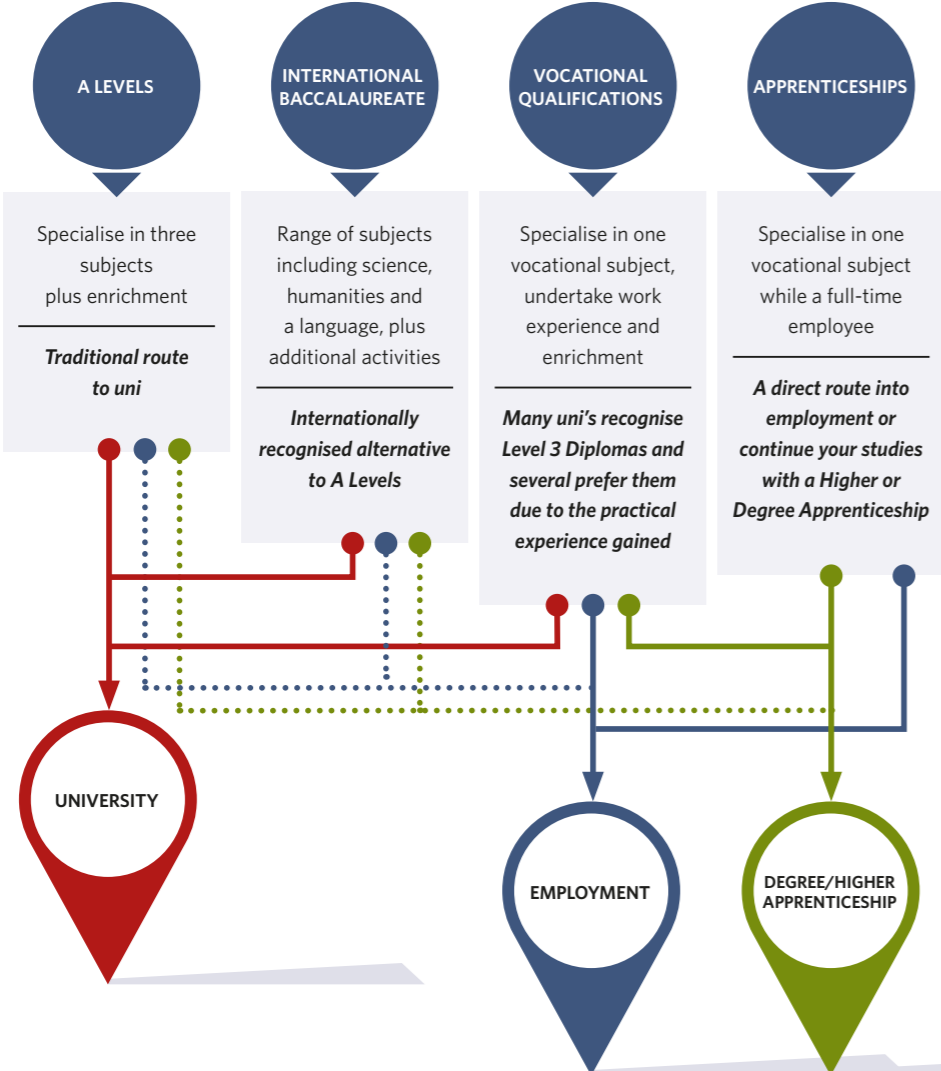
A LEVELS

Specialise in three subjects plus enrichment

*Traditional route to uni*

INTERNATIONAL BACCALAUREATE

Range of subjects including science, humanities and a language, plus additional activities

*Internationally recognised alternative to A Levels*

VOCATIONAL QUALIFICATIONS

Specialise in one vocational subject, undertake work experience and enrichment

*Many uni's recognise Level 3 Diplomas and several prefer them due to the practical experience gained*

APPRENTICESHIPS

Specialise in one vocational subject while a full-time employee

*A direct route into employment or continue your studies with a Higher or Degree Apprenticeship*

UNIVERSITY

EMPLOYMENT

DEGREE/HIGHER APPRENTICESHIP